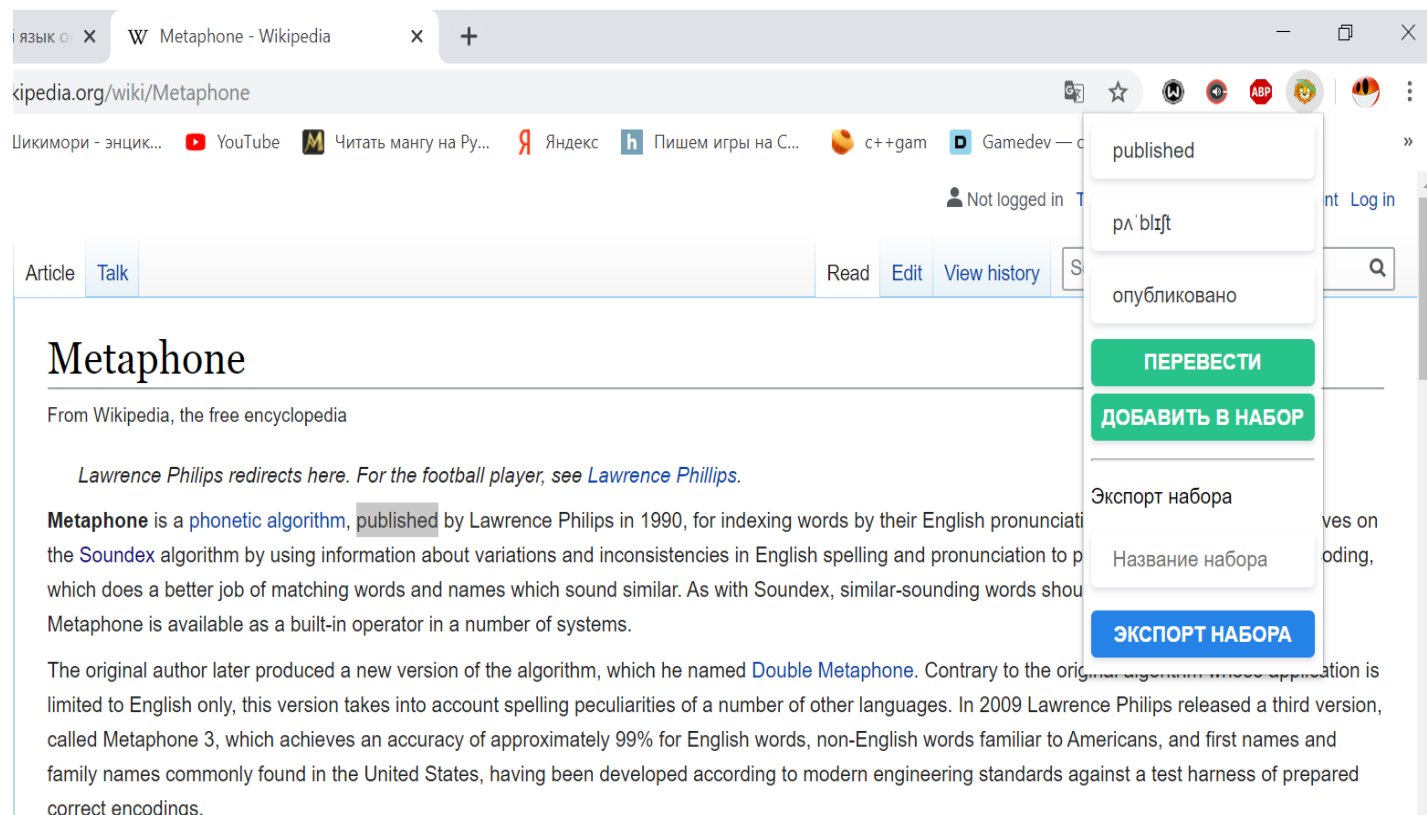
язык о ✕
W Metaphone - Wikipedia ✕
+

ikipedia.org/wiki/Metaphone

Шикимори - энцик...
YouTube
Читать мангу на Ру...
Яндекс
Пишем игры на С...
c++gam
Gamedev — с
»

Not logged in T
nt Log in

Article
Talk
Read
Edit
View history

published
pʌˈblɪʃt
опубликовано
ПЕРЕВЕСТИ
ДОБАВИТЬ В НАБОР
Экспорт набора
Название набора
ЭКСПОРТ НАБОРА

Metaphone

From Wikipedia, the free encyclopedia

Lawrence Philips redirects here. For the football player, see Lawrence Phillips.

Metaphone is a phonetic algorithm, published by Lawrence Philips in 1990, for indexing words by their English pronunciati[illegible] ves on the Soundex algorithm by using information about variations and inconsistencies in English spelling and pronunciation to p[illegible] oding, which does a better job of matching words and names which sound similar. As with Soundex, similar-sounding words shou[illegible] Metaphone is available as a built-in operator in a number of systems.

The original author later produced a new version of the algorithm, which he named Double Metaphone. Contrary to the original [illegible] is limited to English only, this version takes into account spelling peculiarities of a number of other languages. In 2009 Lawrence Philips released a third version, called Metaphone 3, which achieves an accuracy of approximately 99% for English words, non-English words familiar to Americans, and first names and family names commonly found in the United States, having been developed according to modern engineering standards against a test harness of prepared correct encodings.